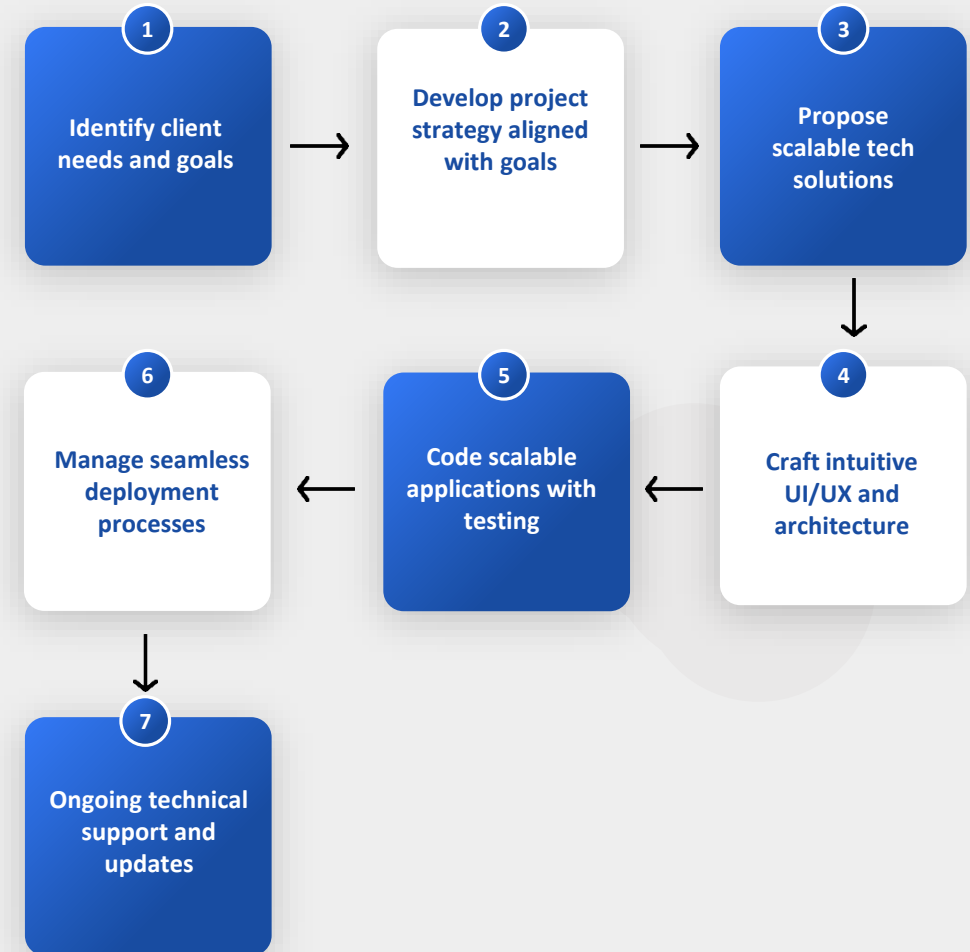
1
Identify client needs and goals

2
Develop project strategy aligned with goals

3
Propose scalable tech solutions

4
Craft intuitive UI/UX and architecture

5
Code scalable applications with testing

6
Manage seamless deployment processes

7
Ongoing technical support and updates